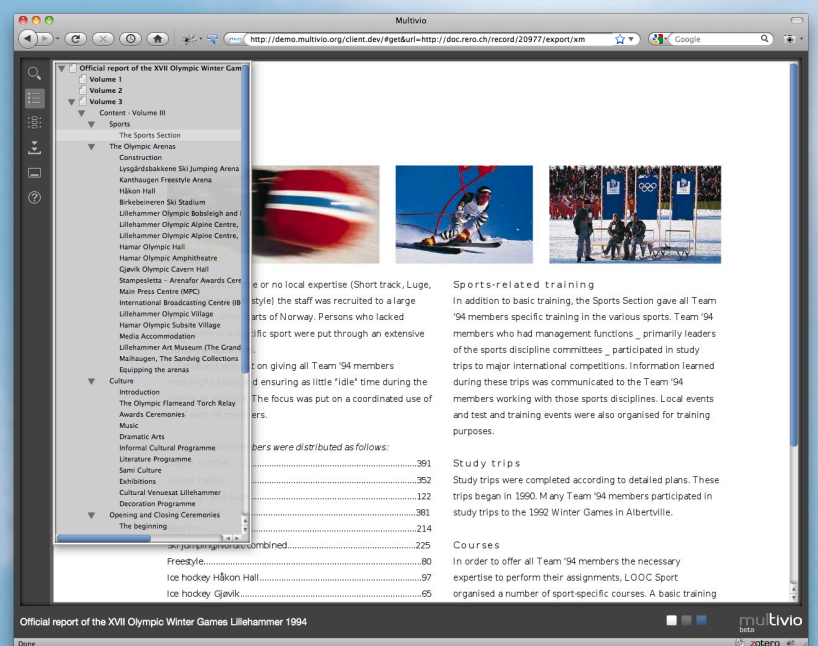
Multivio

http://demo.multivio.org/client.dev/#get&url=http://doc.rero.ch/record/20977/export/xm

Google

Official report of the XVII Olympic Winter Gam
Volume 1
Volume 2
Volume 3
Content - Volume III
Sports
The Sports Section
The Olympic Arenas
Construction
Lysgårdsbakkene Ski Jumping Arena
Kanthaugen Freestyle Arena
Håkon Hall
Birkebeineren Ski Stadium
Lillehammer Olympic Bobsleigh and l
Lillehammer Olympic Alpine Centre,
Lillehammer Olympic Alpine Centre,
Hamar Olympic Hall
Hamar Olympic Amphitheatre
Gjøvik Olympic Cavern Hall
Stampesletta – Arenafor Awards Cere
Main Press Centre (MPC)
International Broadcasting Centre (IB
Lillehammer Olympic Village
Hamar Olympic Subsite Village
Media Accommodation
Lillehammer Art Museum (The Grand
Maihaugen, The Sandvig Collections
Equipping the arenas
Culture
Introduction
The Olympic Flameand Torch Relay
Awards Ceremonies
Music
Dramatic Arts
Informal Cultural Programme
Literature Programme
Sami Culture
Exhibitions
Cultural Venuesat Lillehammer
Decoration Programme
Opening and Closing Ceremonies
The beginning

e or no local expertise (Short track, Luge, style) the staff was recruited to a large arts of Norway. Persons who lacked cific sport were put through an extensive

t on giving all Team '94 members d ensuring as little "idle" time during the The focus was put on a coordinated use of ers.

bers were distributed as follows:
.......391
.......352
.......122
.......381
.......214
Ski jumping/Nordic combined.......225
Freestyle.......80
Ice hockey Håkon Hall.......97
Ice hockey Gjøvik.......65

Sports-related training
In addition to basic training, the Sports Section gave all Team '94 members specific training in the various sports. Team '94 members who had management functions _ primarily leaders of the sports discipline committees _ participated in study trips to major international competitions. Information learned during these trips was communicated to the Team '94 members working with those sports disciplines. Local events and test and training events were also organised for training purposes.

Study trips
Study trips were completed according to detailed plans. These trips began in 1990. Many Team '94 members participated in study trips to the 1992 Winter Games in Albertville.

Courses
In order to offer all Team '94 members the necessary expertise to perform their assignments, LOOC Sport organised a number of sport-specific courses. A basic training

Official report of the XVII Olympic Winter Games Lillehammer 1994

multivio beta

Done
zotero